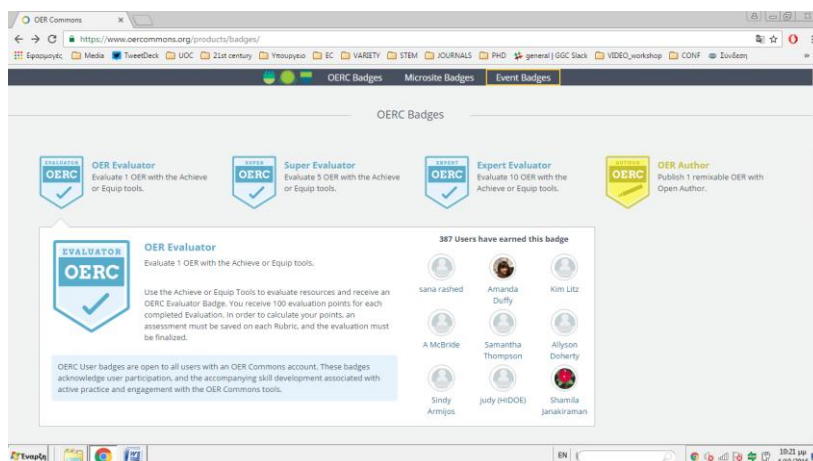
OER Commons ×

https://www.oercommons.org/products/badges/

Εφαρμογές Media TweetDeck UOC 21st century Υπουργείο EC VARIETY STEM JOURNALS PHD general | GGC Slack VIDEO_workshop CONF Σύνδεση »

OERC Badges Microsite Badges Event Badges

OERC Badges

EVALUATOR OERC
OER Evaluator
Evaluate 1 OER with the Achieve or Equip tools.

SUPER OERC
Super Evaluator
Evaluate 5 OER with the Achieve or Equip tools.

EXPERT OERC
Expert Evaluator
Evaluate 10 OER with the Achieve or Equip tools.

AUTHOR OERC
OER Author
Publish 1 remixable OER with Open Author.

EVALUATOR OERC
OER Evaluator
Evaluate 1 OER with the Achieve or Equip tools.

Use the Achieve or Equip Tools to evaluate resources and receive an OERC Evaluator Badge. You receive 100 evaluation points for each completed Evaluation. In order to calculate your points, an assessment must be saved on each Rubric, and the evaluation must be finalized.

OERC User badges are open to all users with an OER Commons account. These badges acknowledge user participation, and the accompanying skill development associated with active practice and engagement with the OER Commons tools.

387 Users have earned this badge

sana rashed
Amanda Duffy
Kim Litz
A McBride
Samantha Thompson
Allyson Doherty
Sindy Armijos
judy (HIDOE)
Shamila Janakiraman

Έναρξη

EN

10:21 μμ
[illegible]